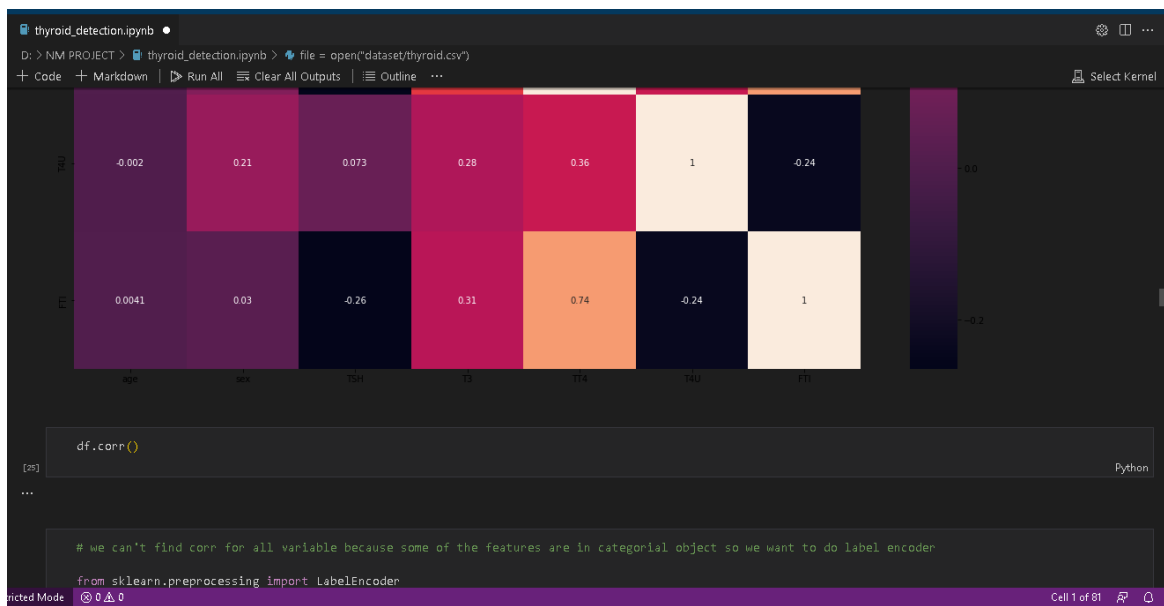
thyroid_detection.ipynb ●

D: > NM PROJECT > thyroid_detection.ipynb > file = open("dataset/thyroid.csv")

+ Code + Markdown | Run All Clear All Outputs | Outline ···

Select Kernel

T4U

| -0.002 | 0.21 | 0.073 | 0.28 | 0.36 | 1 | -0.24 |
|---|---|---|---|---|---|---|

FTI

| 0.0041 | 0.03 | -0.26 | 0.31 | 0.74 | -0.24 | 1 |
|---|---|---|---|---|---|---|

age sex TSH T3 TT4 T4U FTI

0.0

-0.2

df.corr()

[25]

Python

···

# we can't find corr for all variable because some of the features are in categorial object so we want to do label encoder

from sklearn.preprocessing import LabelEncoder

tricted Mode ⊗ 0 ⚠ 0

Cell 1 of 81